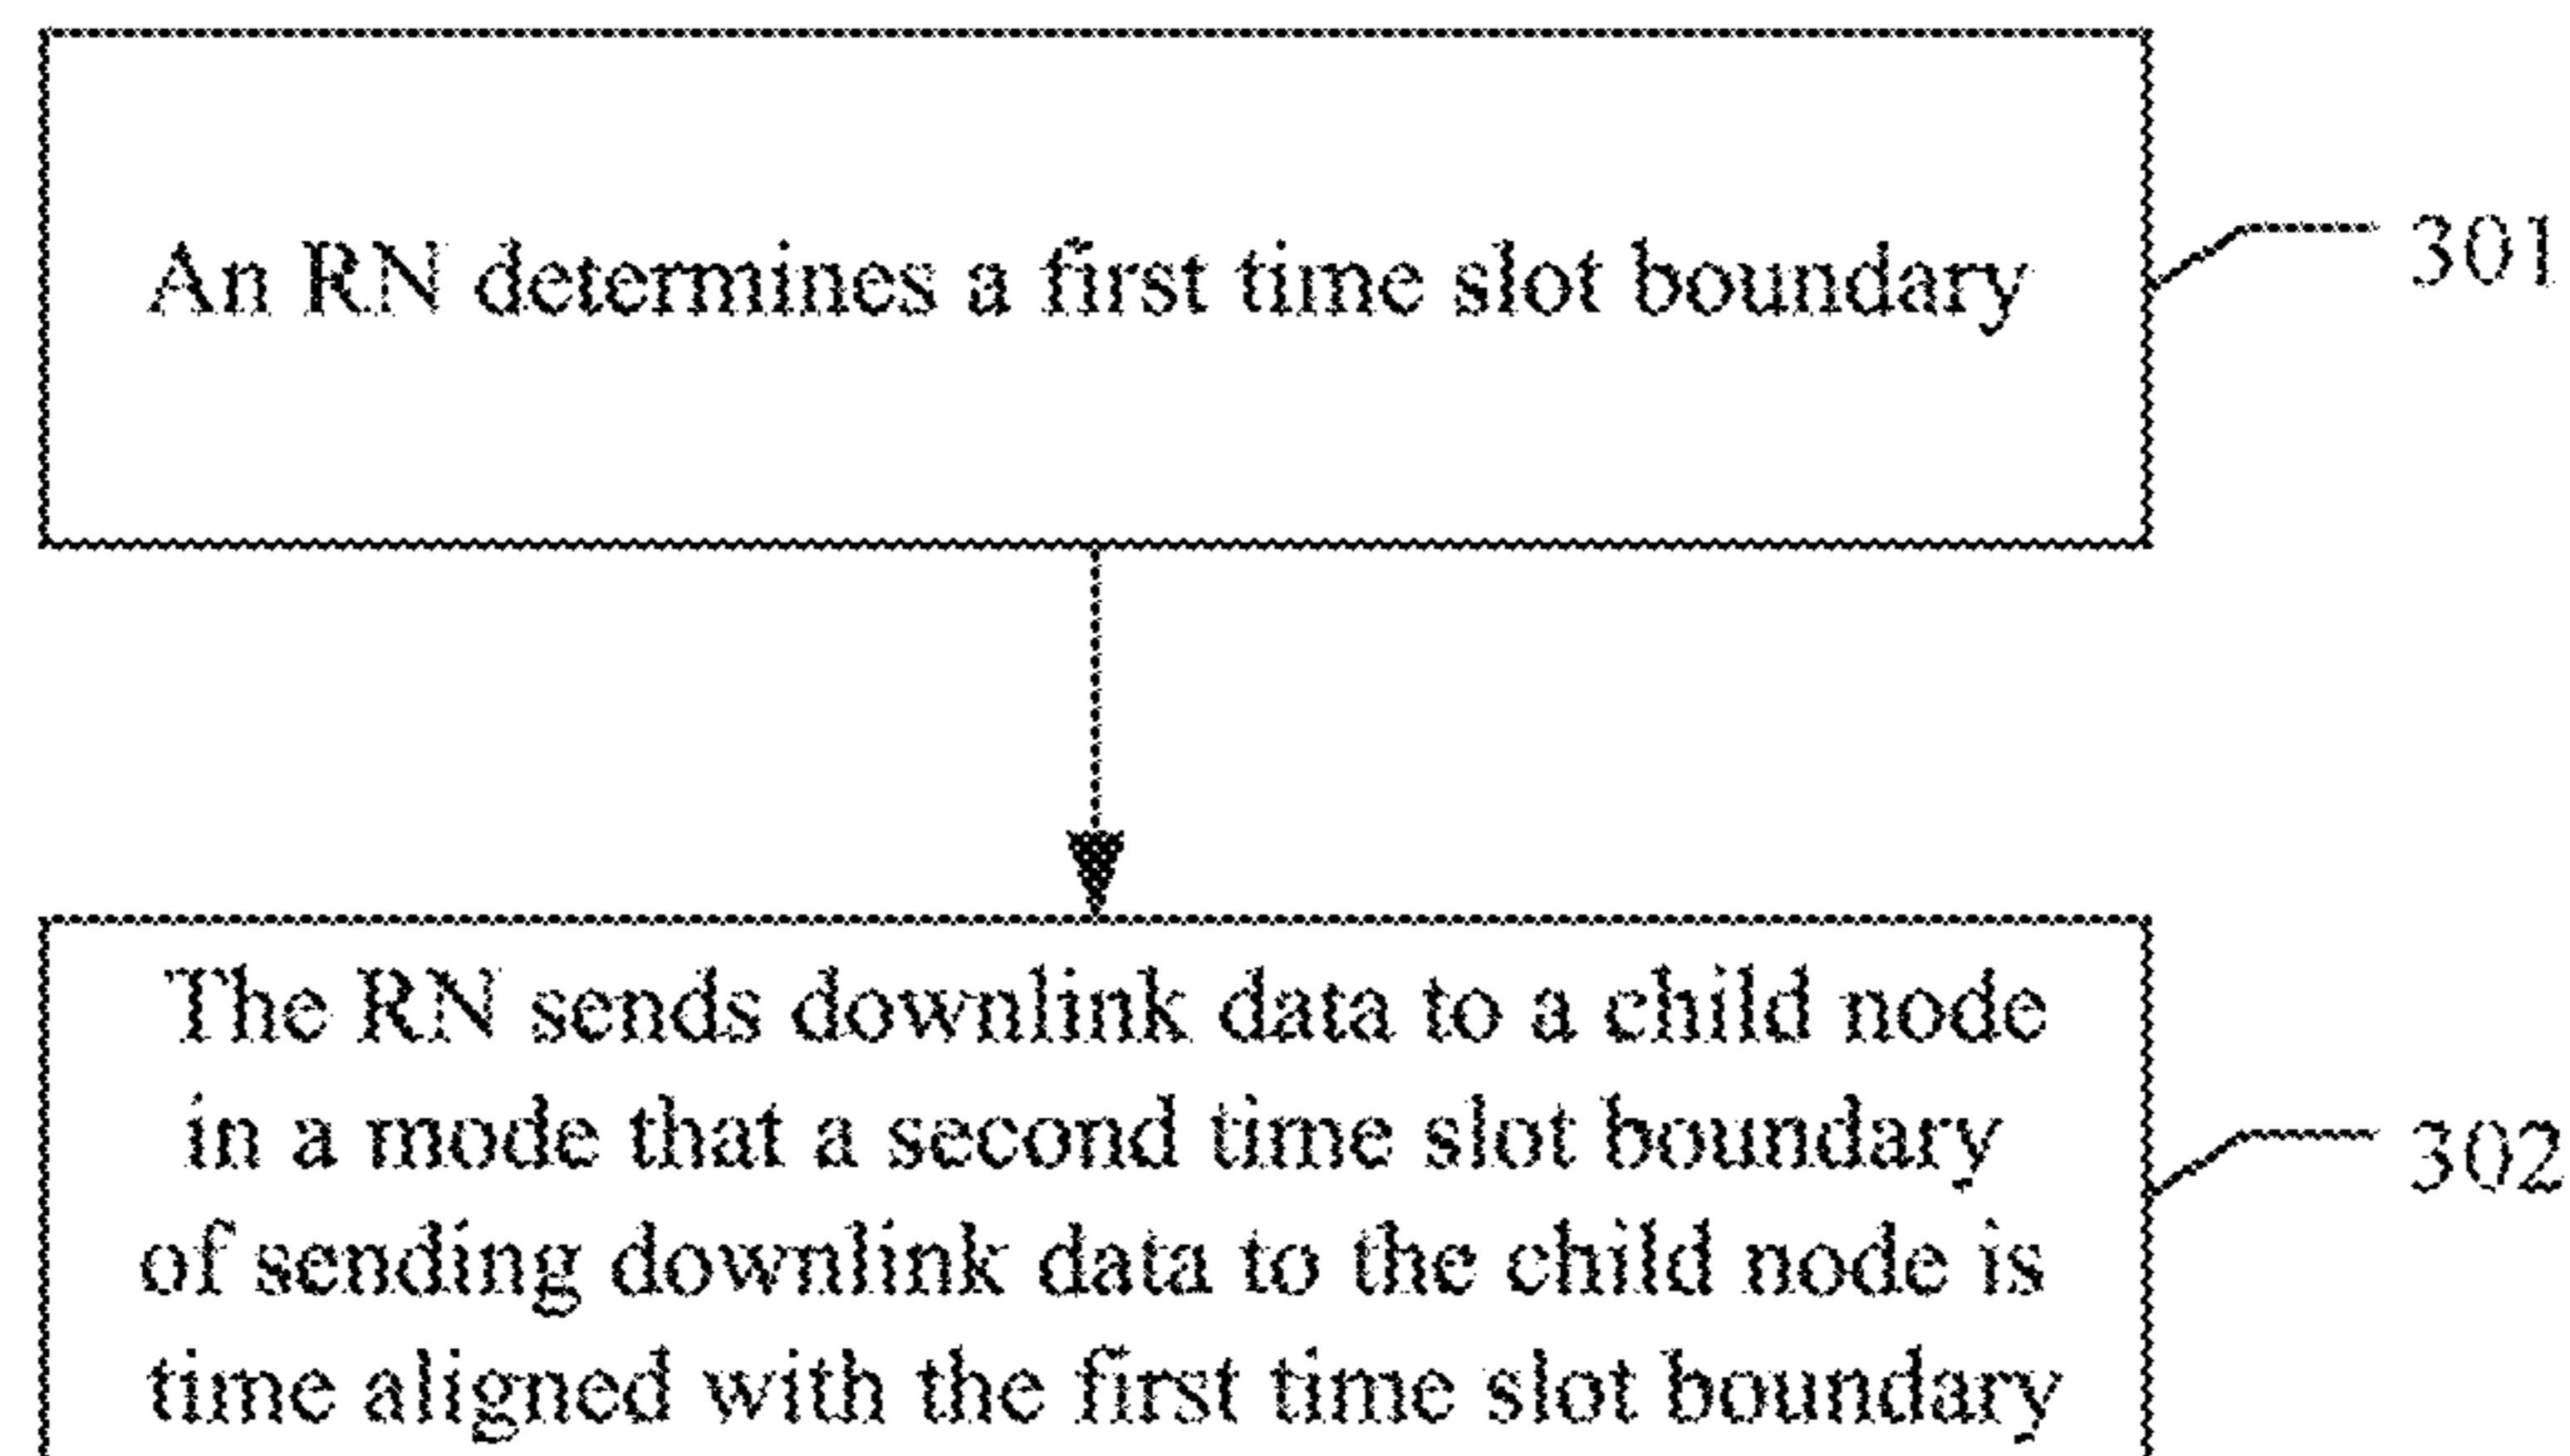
An RN determines a first time slot boundary

301

The RN sends downlink data to a child node in a mode that a second time slot boundary of sending downlink data to the child node is time aligned with the first time slot boundary

302